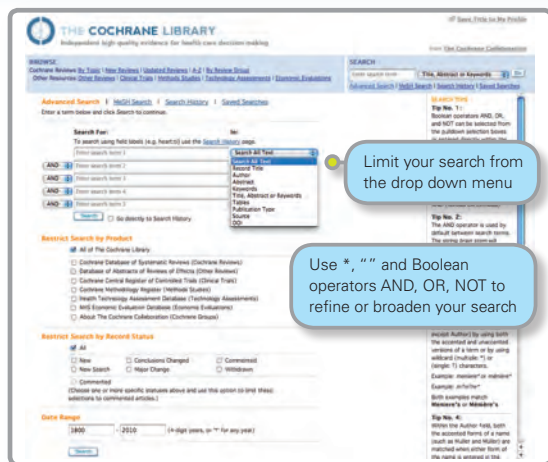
THE COCHRANE LIBRARY
Independent high-quality evidence for health care decision making

Save Title to My Profile

from The Cochrane Collaboration

BROWSE
Cochrane Reviews By Topic | New Reviews | Updated Reviews | A-Z | By Review Group
Other Resources Other Reviews | Clinical Trials | Methods Studies | Technology Assessments | Economic Evaluations

SEARCH
Title, Abstract or Keywords
Go
Advanced Search | MeSH Search | Search History | Saved Searches

Advanced Search | MeSH Search | Search History | Saved Searches
Enter a term below and click Search to continue.

Search For:
To search using field labels (e.g. heart:ti) use the Search History page.

In:
Search All Text
Search All Text
Record Title
Author
Abstract
Keywords
Title, Abstract or Keywords
Tables
Publication Type
Source
DOI

AND
AND
AND
AND

Search
Go directly to Search History

Limit your search from the drop down menu

Use *, “” and Boolean operators AND, OR, NOT to refine or broaden your search

Restrict Search by Product
All of The Cochrane Library
Cochrane Database of Systematic Reviews (Cochrane Reviews)
Database of Abstracts of Reviews of Effects (Other Reviews)
Cochrane Central Register of Controlled Trials (Clinical Trials)
Cochrane Methodology Register (Methods Studies)
Health Technology Assessment Database (Technology Assessments)
NHS Economic Evaluation Database (Economic Evaluations)
About The Cochrane Collaboration (Cochrane Groups)

Restrict Search by Record Status
All
New
Conclusions Changed
Commented
New Search
Major Change
Withdrawn
Commented
(Choose one or more specific statuses above and use this option to limit these selections to commented articles.)

Date Range
1800 to 2010 (4 digit years, or "*" for any year)

Search

SEARCH TIPS
Tip No. 1:
Boolean operators AND, OR, and NOT can be selected from the pulldown selection boxes

Tip No. 2:
The AND operator is used by default between search terms.

except Author) by using both the accented and unaccented versions of a term or by using wildcard (multiple *) or (single ?) characters.
Example: meniere* or ménière*
Example: m?ni?re*
Both examples match Meniere's or Ménière's

Tip No. 4:
Within the Author field, both the accented forms of a name (such as Huller and Hüller) are matched when either form of the name is entered in the